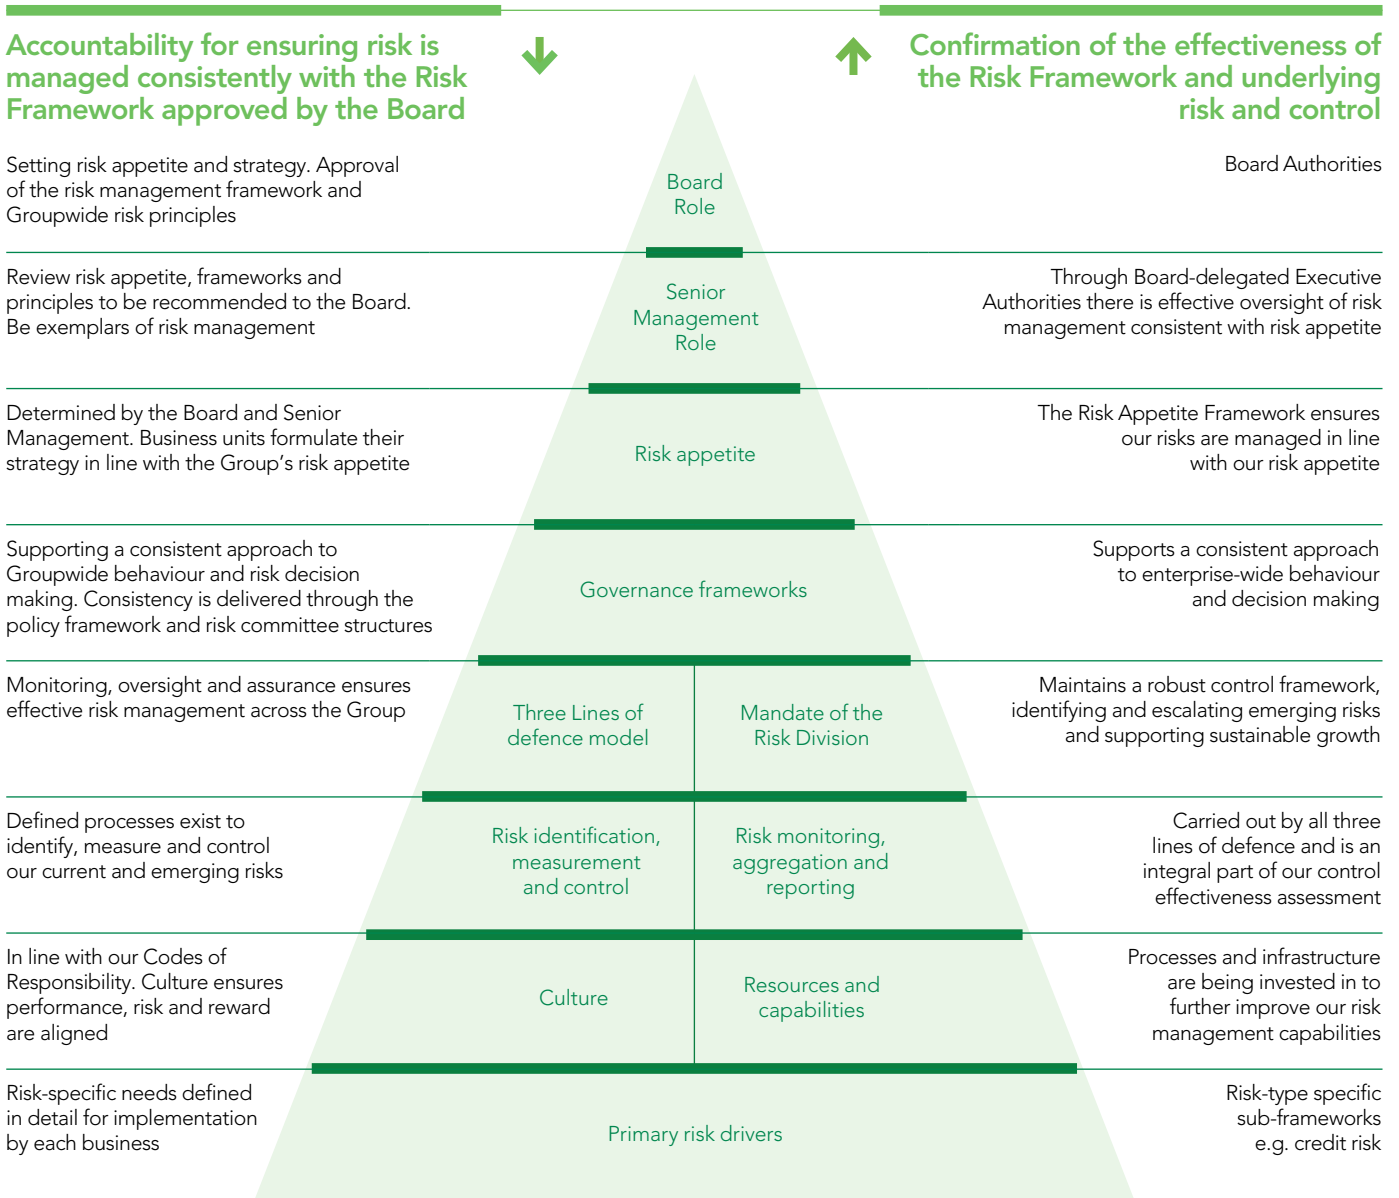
Accountability for ensuring risk is managed consistently with the Risk Framework approved by the Board

Confirmation of the effectiveness of the Risk Framework and underlying risk and control

Setting risk appetite and strategy. Approval of the risk management framework and Groupwide risk principles

Board Role

Board Authorities

Review risk appetite, frameworks and principles to be recommended to the Board. Be exemplars of risk management

Senior Management Role

Through Board-delegated Executive Authorities there is effective oversight of risk management consistent with risk appetite

Determined by the Board and Senior Management. Business units formulate their strategy in line with the Group's risk appetite

Risk appetite

The Risk Appetite Framework ensures our risks are managed in line with our risk appetite

Supporting a consistent approach to Groupwide behaviour and risk decision making. Consistency is delivered through the policy framework and risk committee structures

Governance frameworks

Supports a consistent approach to enterprise-wide behaviour and decision making

Monitoring, oversight and assurance ensures effective risk management across the Group

Three Lines of defence model

Mandate of the Risk Division

Maintains a robust control framework, identifying and escalating emerging risks and supporting sustainable growth

Defined processes exist to identify, measure and control our current and emerging risks

Risk identification, measurement and control

Risk monitoring, aggregation and reporting

Carried out by all three lines of defence and is an integral part of our control effectiveness assessment

In line with our Codes of Responsibility. Culture ensures performance, risk and reward are aligned

Culture

Resources and capabilities

Processes and infrastructure are being invested in to further improve our risk management capabilities

Risk-specific needs defined in detail for implementation by each business

Primary risk drivers

Risk-type specific sub-frameworks e.g. credit risk